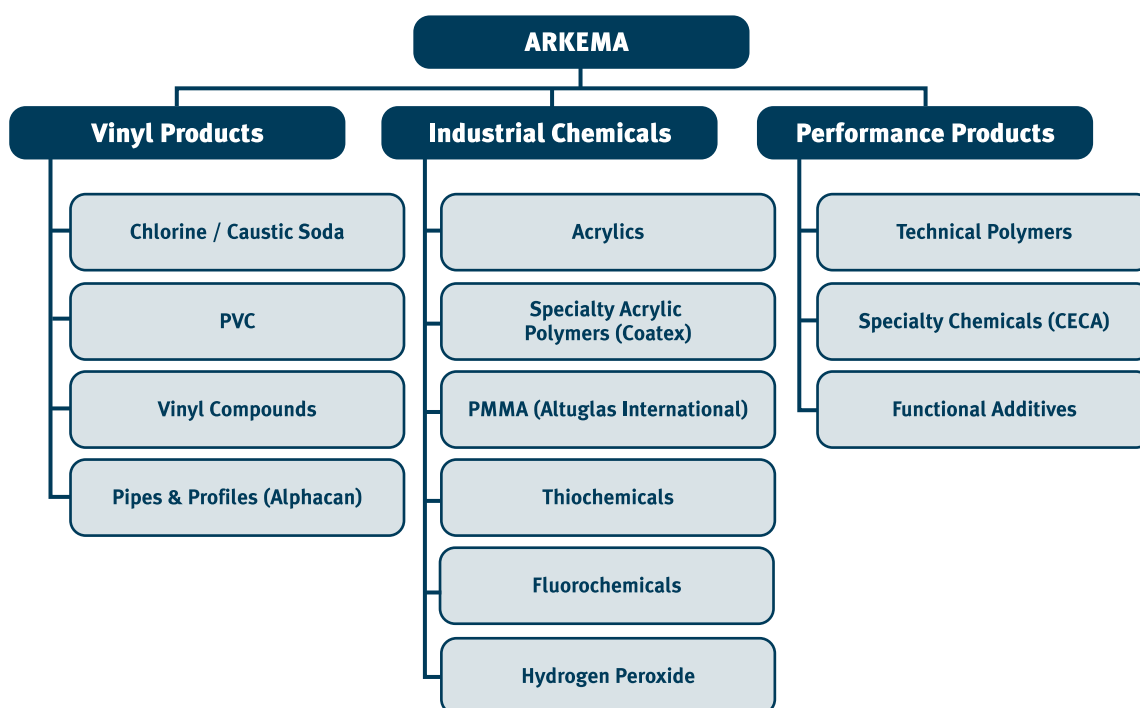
ARKEMA

Vinyl Products

Chlorine / Caustic Soda

PVC

Vinyl Compounds

Pipes & Profiles (Alphacan)

Industrial Chemicals

Acrylics

Specialty Acrylic Polymers (Coatex)

PMMA (Altuglas International)

Thiochemicals

Fluorochemicals

Hydrogen Peroxide

Performance Products

Technical Polymers

Specialty Chemicals (CECA)

Functional Additives